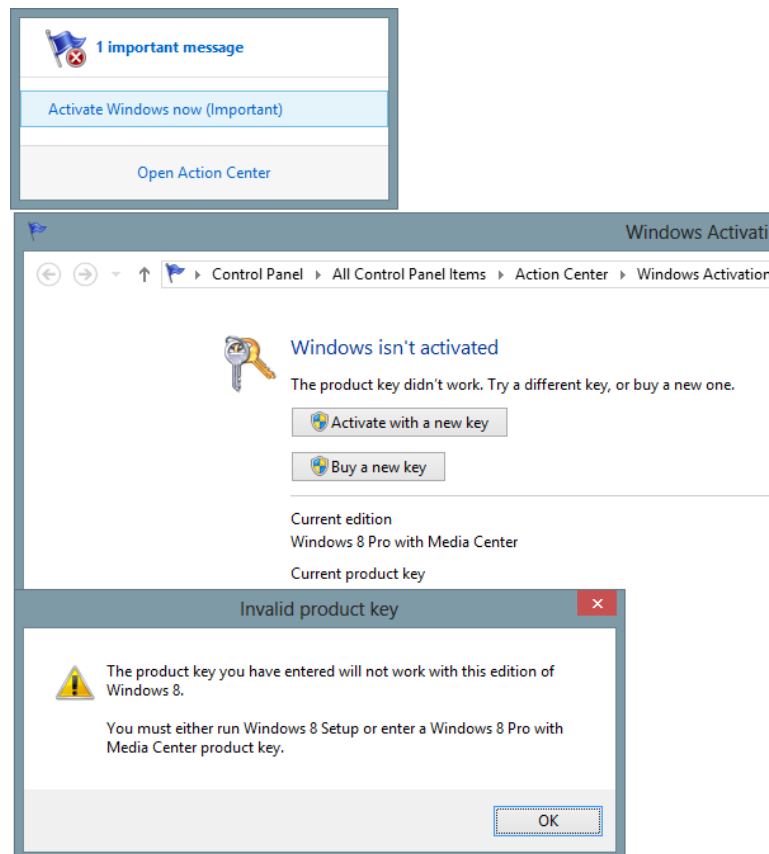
1 important message

Activate Windows now (Important)

Open Action Center

Windows Activati

Control Panel ▸ All Control Panel Items ▸ Action Center ▸ Windows Activation

Windows isn't activated

The product key didn't work. Try a different key, or buy a new one.

Activate with a new key

Buy a new key

Current edition
Windows 8 Pro with Media Center

Current product key

Invalid product key

The product key you have entered will not work with this edition of Windows 8.

You must either run Windows 8 Setup or enter a Windows 8 Pro with Media Center product key.

OK